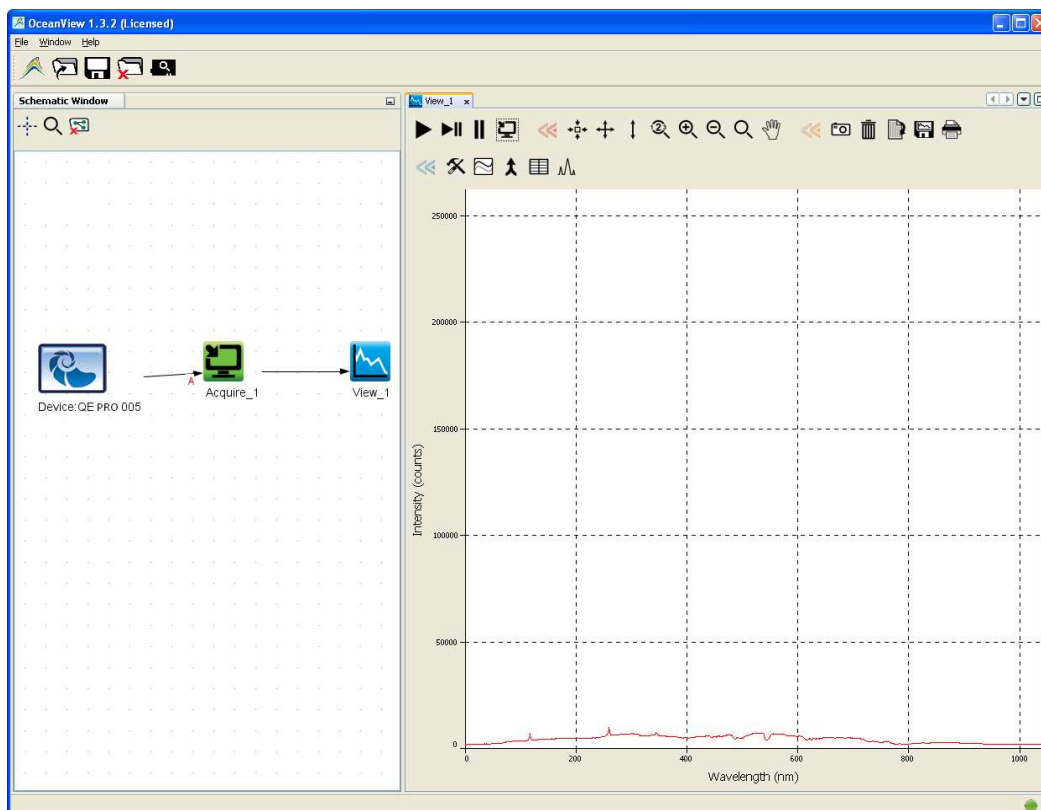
OceanView 1.3.2 (Licensed)

File Window Help

Schematic Window

View_1 x

Device:QE PRO 005

A

Acquire_1

View_1

250000
200000
150000
100000
50000
0

Intensity (counts)

0
200
400
600
800
1000

Wavelength (nm)